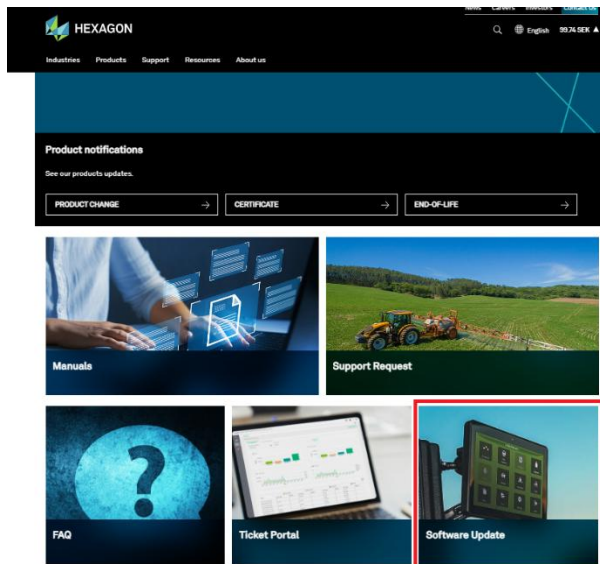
News Careers Investors Contact us

HEXAGON

English 99.74 SEK

Industries Products Support Resources About us

Product notifications

See our products updates.

PRODUCT CHANGE

CERTIFICATE

END-OF-LIFE

Manuals

Support Request

FAQ

Ticket Portal

Software Update